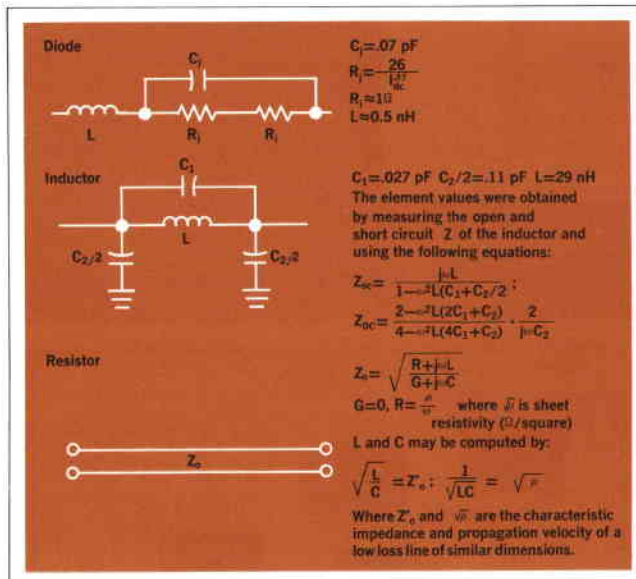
Diode

$C_j$

L $R_j$ $R_i$

$C_j$=.07 pF

$R_j=\frac{26}{I_{DC}}$

$R_i\approx1\Omega$

$L\approx0.5$ nH

Inductor

$C_1$

L

$C_2/2$ $C_2/2$

$C_1$=.027 pF $C_2/2$=.11 pF L=29 nH

The element values were obtained by measuring the open and short circuit Z of the inductor and using the following equations:

$Z_{SC}=\frac{j\omega L}{1-\omega^2L(C_1+C_2/2)}$;

$Z_{OC}=\frac{2-\omega^2L(2C_1+C_2)}{4-\omega^2L(4C_1+C_2)}\cdot\frac{2}{j\omega C_2}$

Resistor

$Z_o$

$Z_o=\sqrt{\frac{R+j\omega L}{G+j\omega C}}$

G=0, R= $\frac{\rho}{w}$ where $\rho$ is sheet resistivity ($\Omega$/square)

L and C may be computed by:

$\sqrt{\frac{L}{C}}=Z'_o$; $\frac{1}{\sqrt{LC}}=\sqrt{\rho}$

Where $Z'_o$ and $\sqrt{\rho}$ are the characteristic impedance and propagation velocity of a low loss line of similar dimensions.